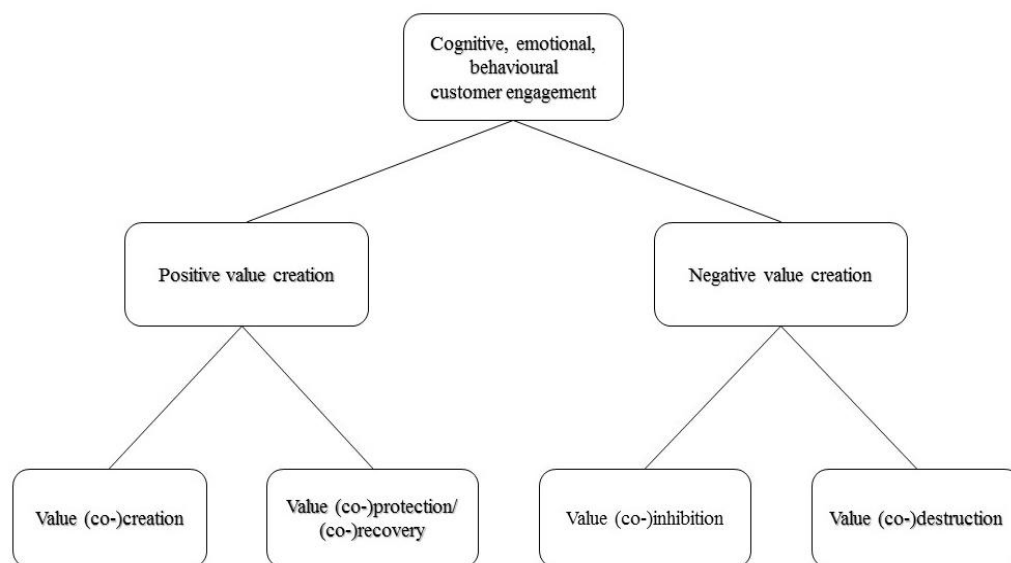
Cognitive, emotional, behavioural customer engagement

Positive value creation

Negative value creation

Value (co-)creation

Value (co-)protection/ (co-)recovery

Value (co-)inhibition

Value (co-)destruction